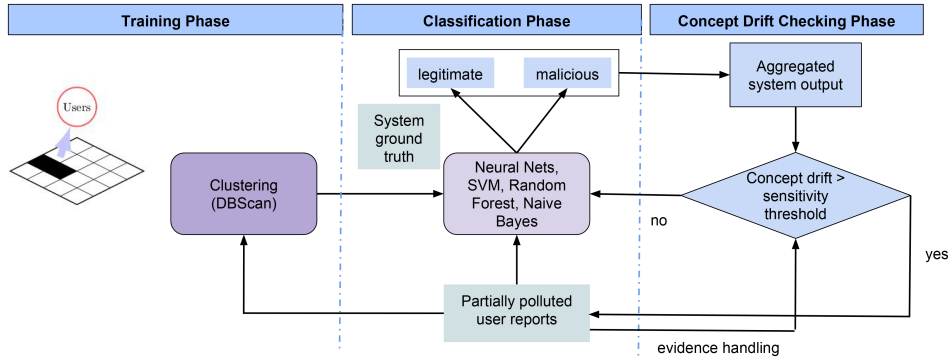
Training Phase

Classification Phase

Concept Drift Checking Phase

Users

Clustering (DBScan)

legitimate

malicious

System ground truth

Neural Nets, SVM, Random Forest, Naive Bayes

Partially polluted user reports

Aggregated system output

Concept drift > sensitivity threshold

no

yes

evidence handling